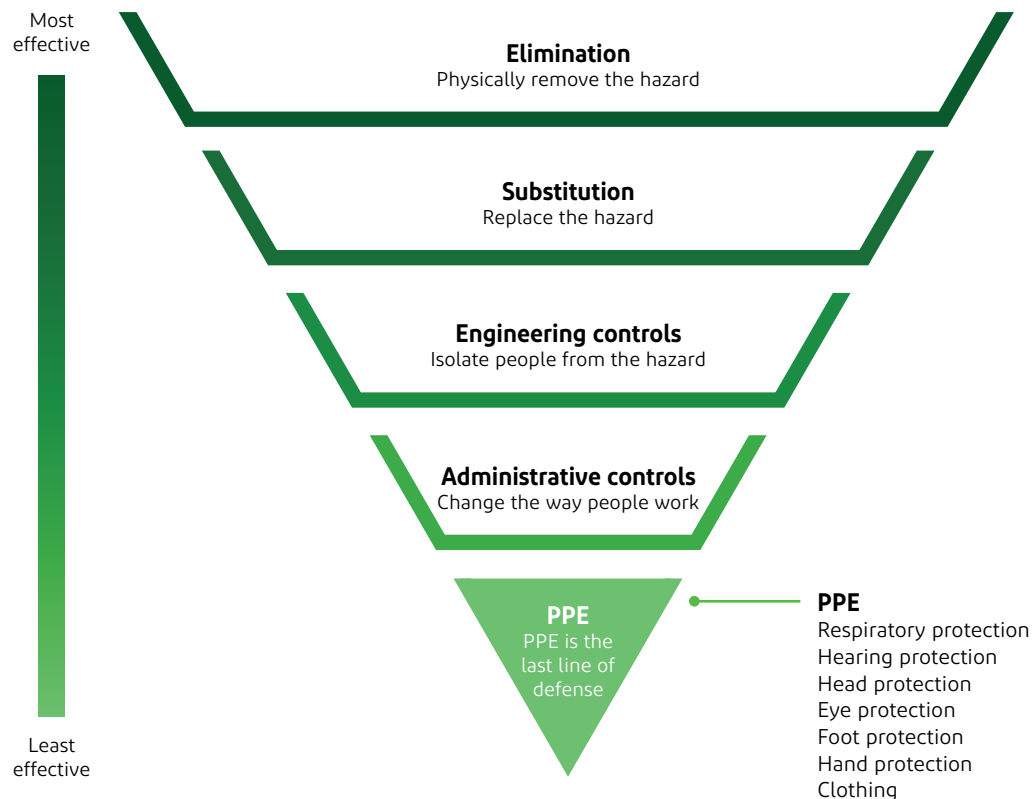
Most effective

Least effective

Elimination
Physically remove the hazard

Substitution
Replace the hazard

Engineering controls
Isolate people from the hazard

Administrative controls
Change the way people work

PPE
PPE is the last line of defense

PPE
Respiratory protection
Hearing protection
Head protection
Eye protection
Foot protection
Hand protection
Clothing